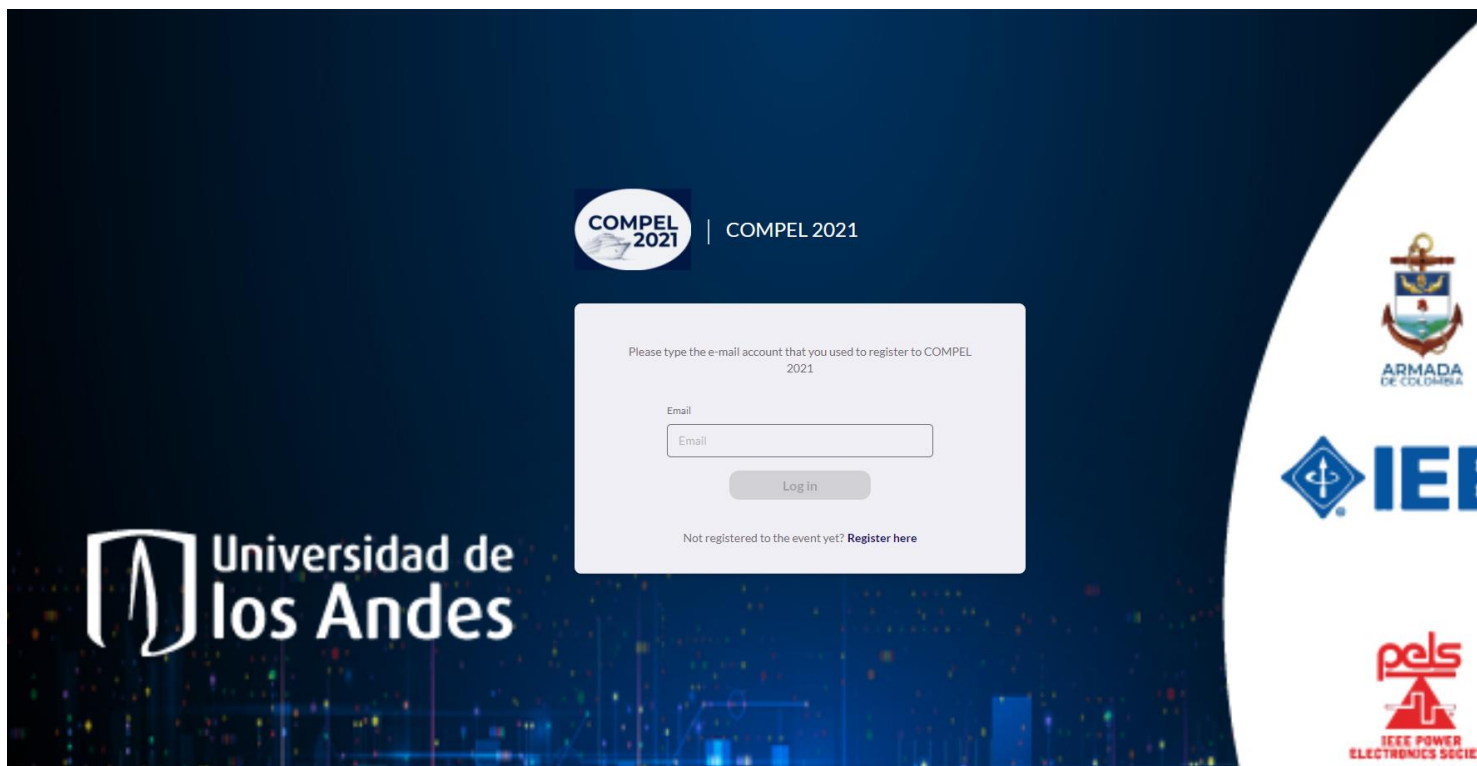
COMPEL 2021

COMPEL 2021

Please type the e-mail account that you used to register to COMPEL 2021

Email

Email

Log in

Not registered to the event yet? Register here

Universidad de los Andes

ARMADA DE COLOMBIA

IEE

pels

IEEE POWER ELECTRONICS SOCIE